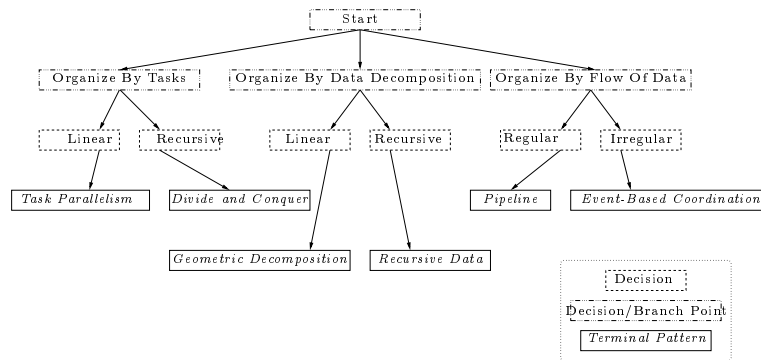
Start

Organize By Tasks

Organize By Data Decomposition

Organize By Flow Of Data

Linear

Recursive

Linear

Recursive

Regular

Irregular

Task Parallelism

Divide and Conquer

Pipeline

Event-Based Coordination

Geometric Decomposition

Recursive Data

Decision

Decision/Branch Point

Terminal Pattern